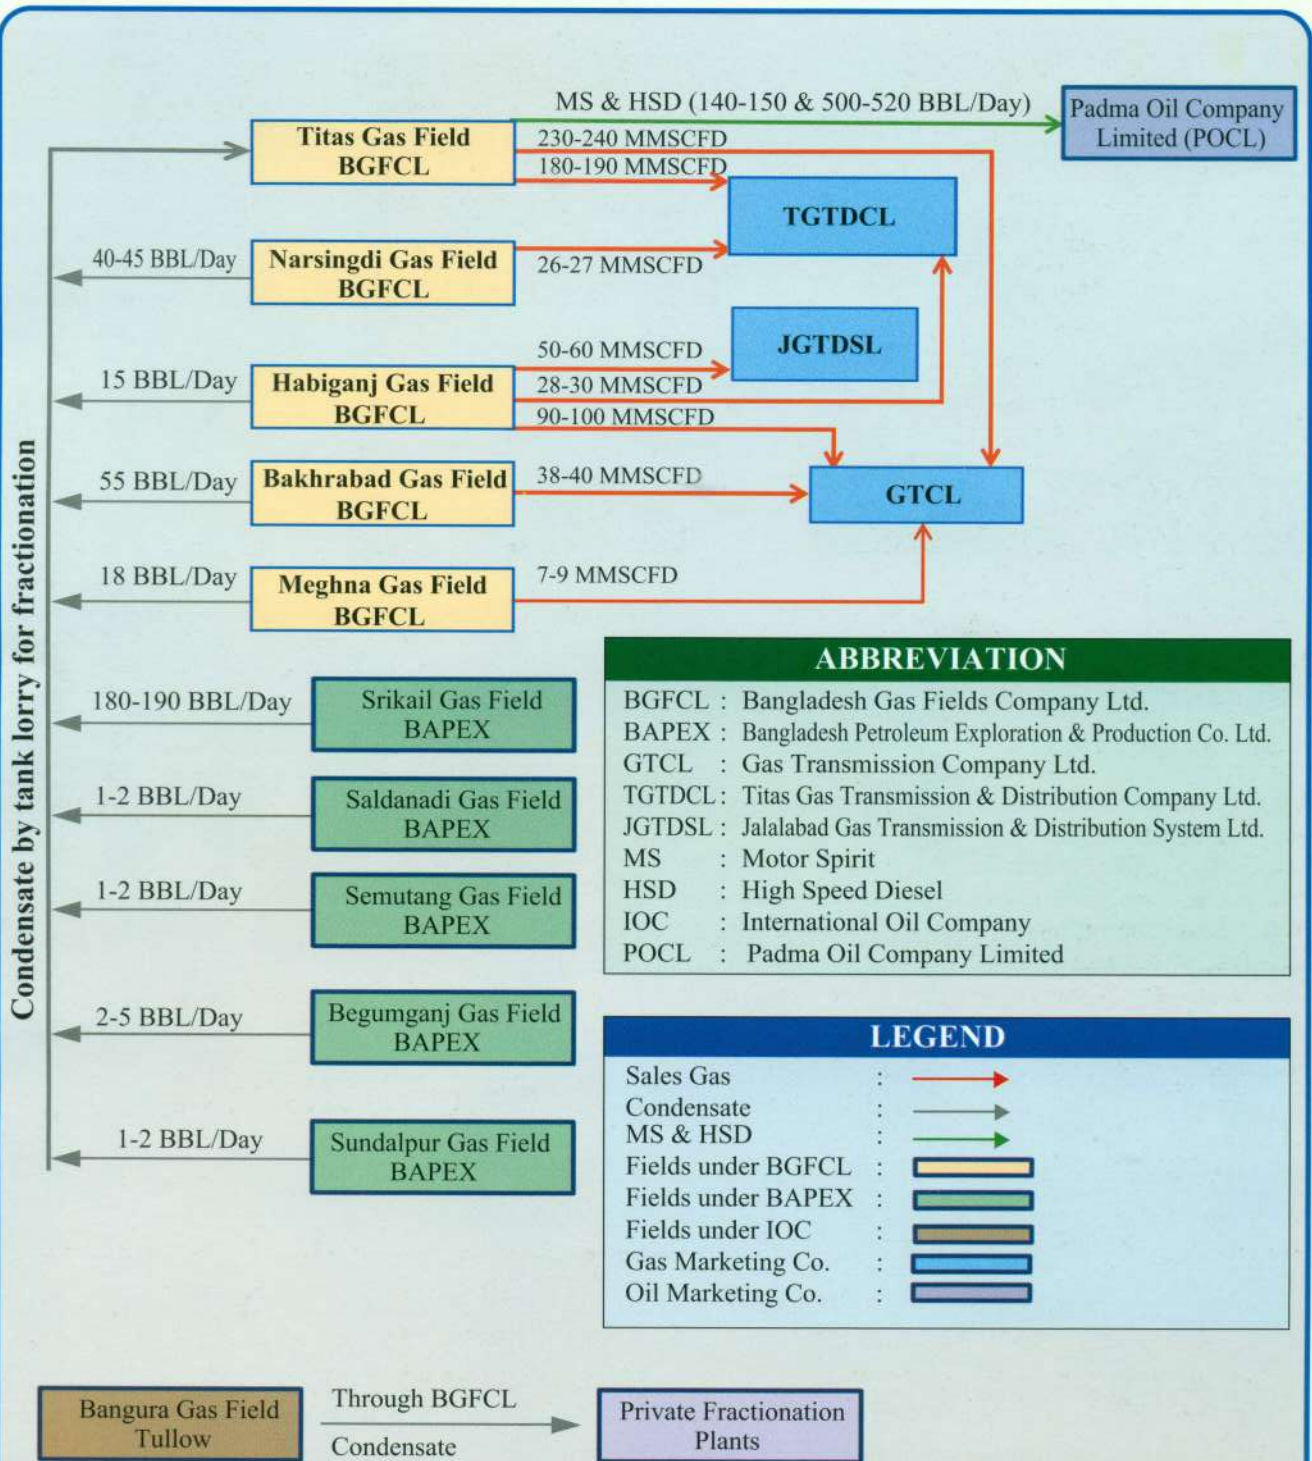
Condensate by tank lorry for fractionation

MS & HSD (140-150 & 500-520 BBL/Day)

Padma Oil Company Limited (POCL)

Titas Gas Field BGFCL

230-240 MMSCFD

180-190 MMSCFD

TGTDCL

40-45 BBL/Day

Narsingdi Gas Field BGFCL

26-27 MMSCFD

JGTDSL

50-60 MMSCFD

15 BBL/Day

Habiganj Gas Field BGFCL

28-30 MMSCFD

90-100 MMSCFD

55 BBL/Day

Bakhrabad Gas Field BGFCL

38-40 MMSCFD

GTCL

18 BBL/Day

Meghna Gas Field BGFCL

7-9 MMSCFD

180-190 BBL/Day

Srikail Gas Field BAPEX

1-2 BBL/Day

Saldanadi Gas Field BAPEX

1-2 BBL/Day

Semutang Gas Field BAPEX

2-5 BBL/Day

Begumganj Gas Field BAPEX

1-2 BBL/Day

Sundalpur Gas Field BAPEX

ABBREVIATION

BGFCL : Bangladesh Gas Fields Company Ltd.
BAPEX : Bangladesh Petroleum Exploration & Production Co. Ltd.
GTCL : Gas Transmission Company Ltd.
TGTDCL : Titas Gas Transmission & Distribution Company Ltd.
JGTDSL : Jalalabad Gas Transmission & Distribution System Ltd.
MS : Motor Spirit
HSD : High Speed Diesel
IOC : International Oil Company
POCL : Padma Oil Company Limited

LEGEND

Sales Gas :
Condensate :
MS & HSD :
Fields under BGFCL :
Fields under BAPEX :
Fields under IOC :
Gas Marketing Co. :
Oil Marketing Co. :

Bangura Gas Field Tullow

Through BGFCL

Condensate

Private Fractionation Plants